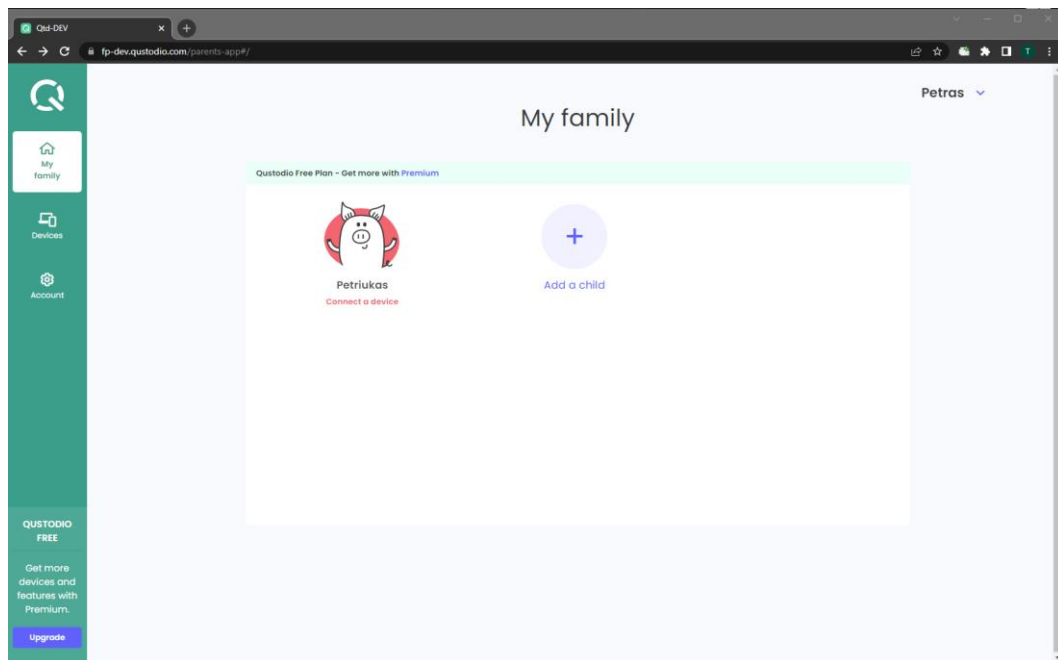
Qtd-DEV

fp-dev.qustodio.com/parents-app#/

My family

Devices

Account

QUSTODIO FREE

Get more devices and features with Premium.

Upgrade

My family

Petras

Qustodio Free Plan - Get more with Premium

Petriukas

Connect a device

+

Add a child